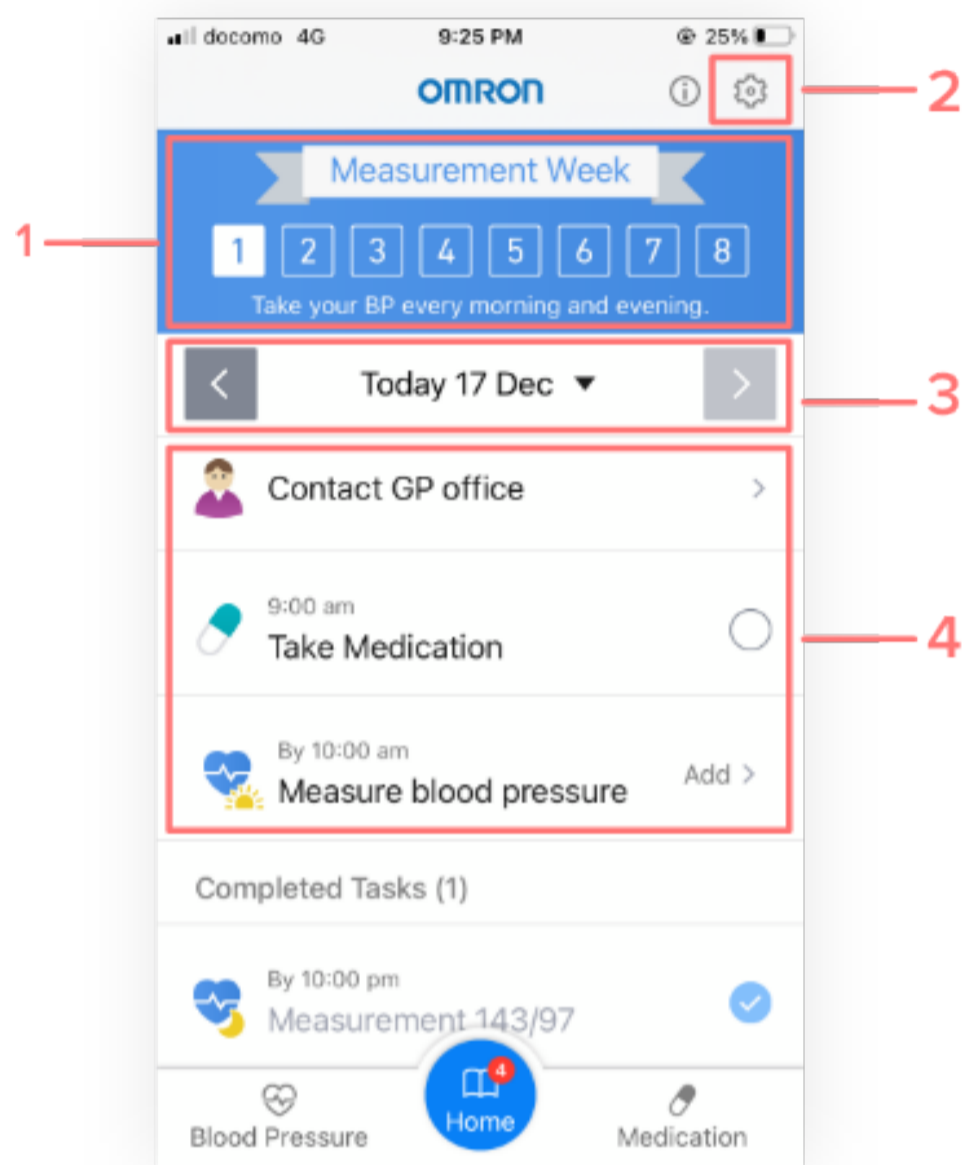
docomo 4G 9:25 PM 25%

OMRON

2

Measurement Week

1

1 2 3 4 5 6 7 8

Take your BP every morning and evening.

Today 17 Dec

3

Contact GP office

9:00 am
Take Medication

4

By 10:00 am
Measure blood pressure
Add

Completed Tasks (1)

By 10:00 pm
Measurement 143/97

Blood Pressure
4
Home
Medication